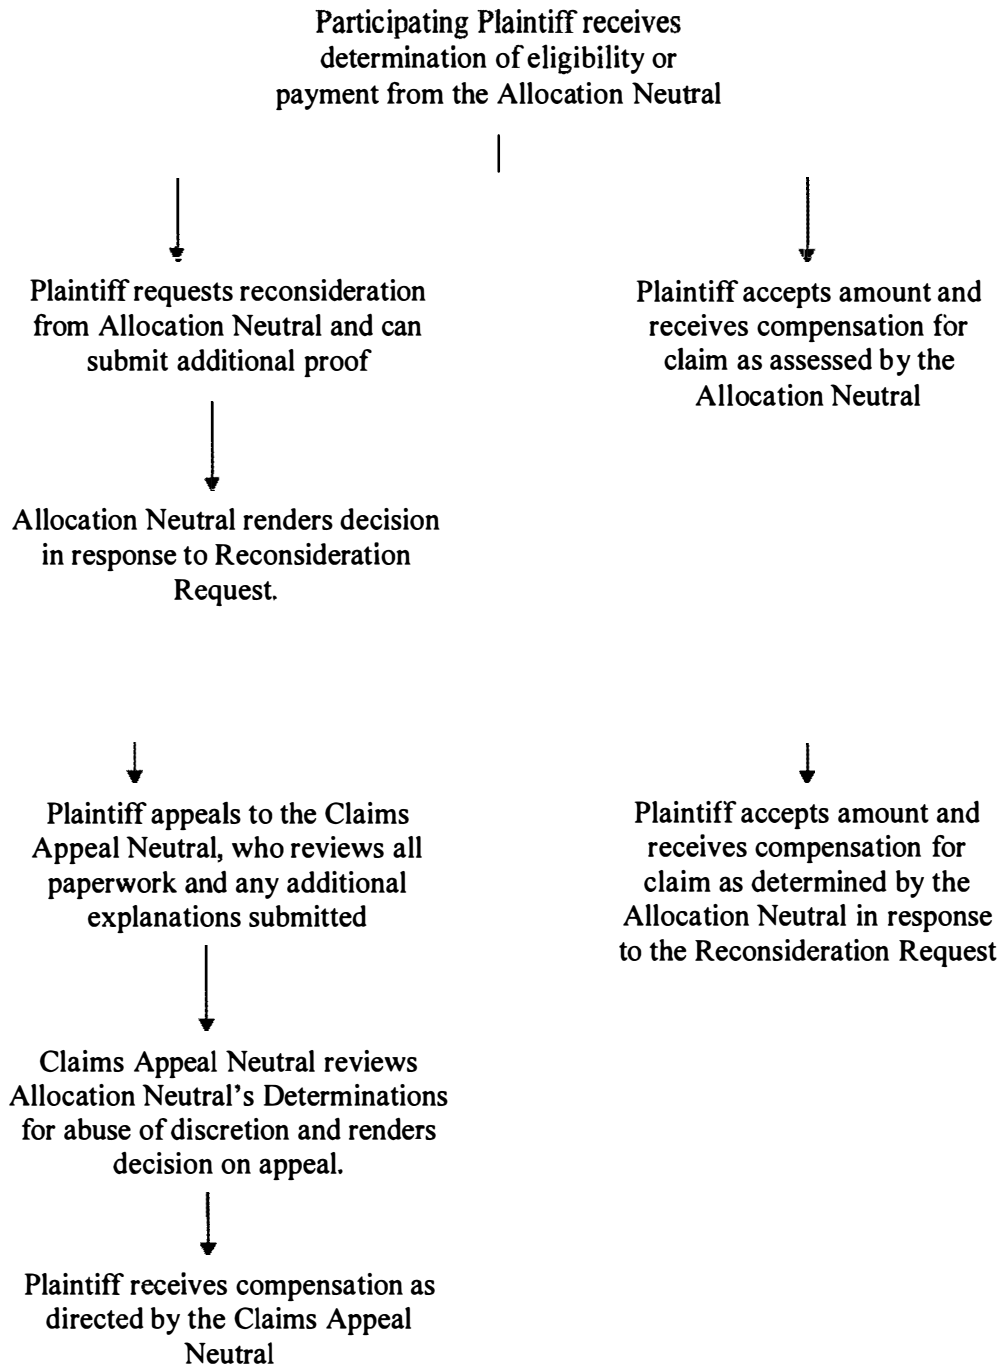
Participating Plaintiff receives determination of eligibility or payment from the Allocation Neutral

Plaintiff requests reconsideration from Allocation Neutral and can submit additional proof

Plaintiff accepts amount and receives compensation for claim as assessed by the Allocation Neutral

Allocation Neutral renders decision in response to Reconsideration Request.

Plaintiff appeals to the Claims Appeal Neutral, who reviews all paperwork and any additional explanations submitted

Plaintiff accepts amount and receives compensation for claim as determined by the Allocation Neutral in response to the Reconsideration Request

Claims Appeal Neutral reviews Allocation Neutral's Determinations for abuse of discretion and renders decision on appeal.

Plaintiff receives compensation as directed by the Claims Appeal Neutral